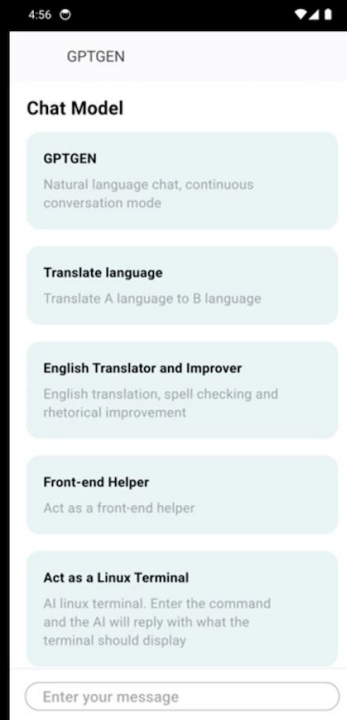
4:56

GPTGEN

Chat Model

GPTGEN
Natural language chat, continuous conversation mode

Translate language
Translate A language to B language

English Translator and Improver
English translation, spell checking and rhetorical improvement

Front-end Helper
Act as a front-end helper

Act as a Linux Terminal
AI linux terminal. Enter the command and the AI will reply with what the terminal should display

Enter your message